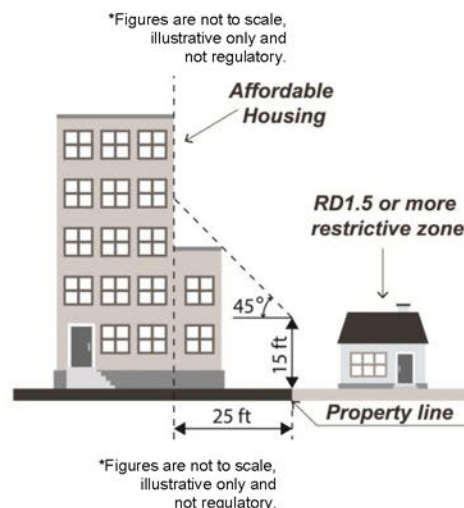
*Figures are not to scale, illustrative only and not regulatory.

Affordable Housing

RD1.5 or more restrictive zone

45°

15 ft

25 ft

Property line

*Figures are not to scale, illustrative only and not regulatory.